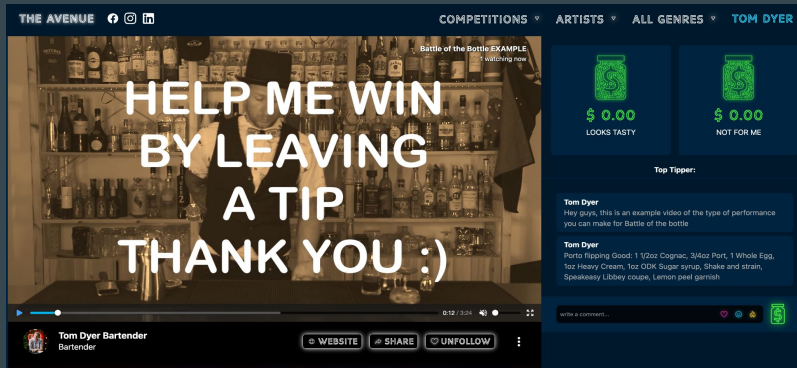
THE AVENUE

COMPETITIONS ARTISTS ALL GENRES TOM DYER

Battle of the Bottle EXAMPLE
1 watching now

HELP ME WIN BY LEAVING A TIP THANK YOU :)

0:12 / 3:24

Tom Dyer Bartender
Bartender

WEBSITE SHARE UNFOLLOW

$ 0.00
LOOKS TASTY

$ 0.00
NOT FOR ME

Top Tipper:

Tom Dyer
Hey guys, this is an example video of the type of performance you can make for Battle of the bottle

Tom Dyer
Porto flipping Good: 1 1/2oz Cognac, 3/4oz Port, 1 Whole Egg, 1oz Heavy Cream, 1oz ODK Sugar syrup, Shake and strain, Speakeasy Libbey coupe, Lemon peel garnish

write a comment...